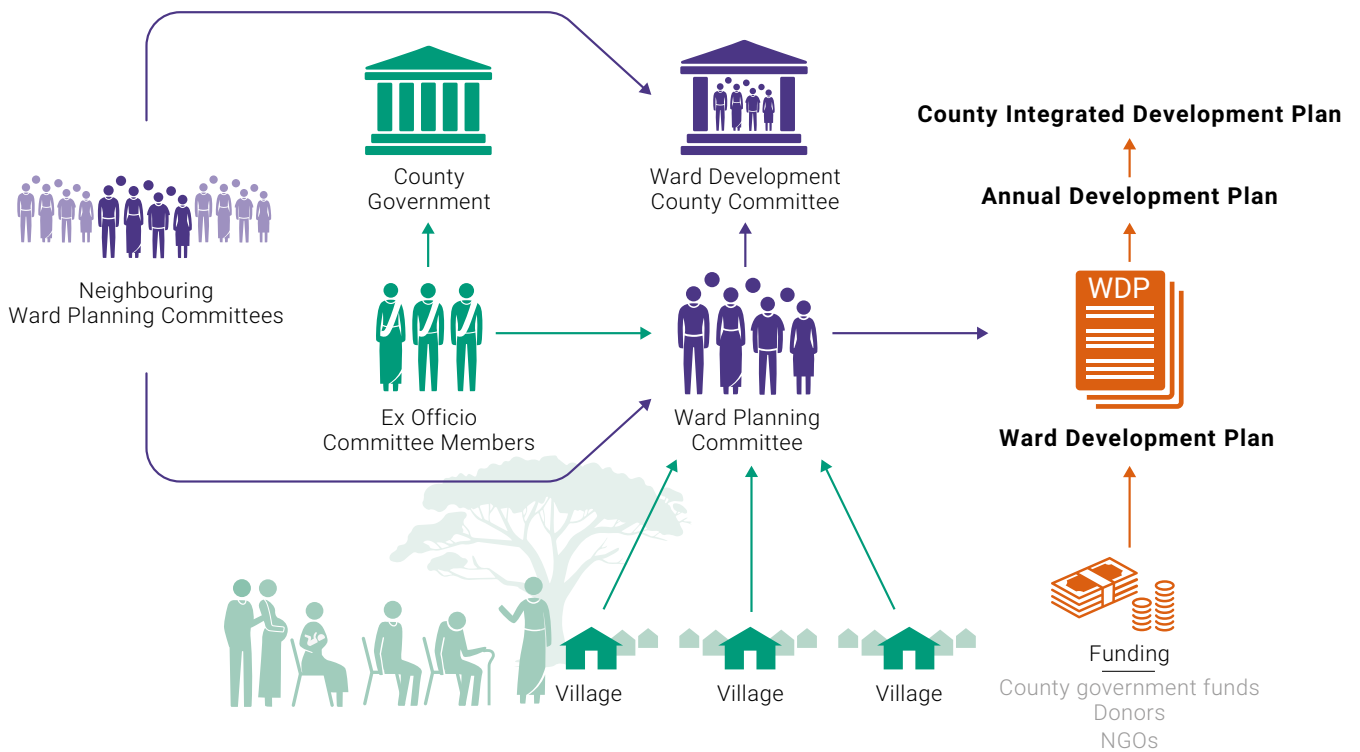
County Government

Ward Development County Committee

County Integrated Development Plan

Annual Development Plan

Neighbouring Ward Planning Committees

Ex Officio Committee Members

Ward Planning Committee

WDP

Ward Development Plan

Village

Village

Village

Funding
County government funds
Donors
NGOs